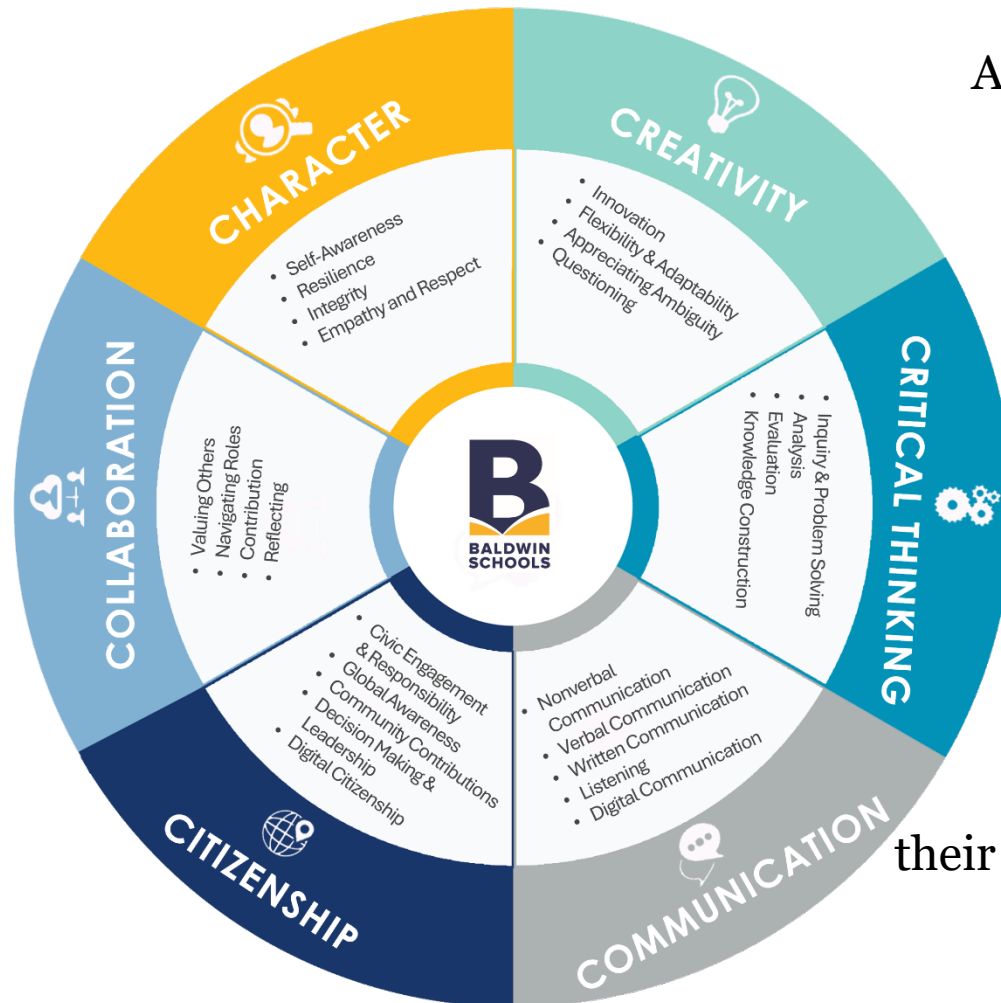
A

CHARACTER

• Self-Awareness
• Resilience
• Integrity
• Empathy and Respect

CREATIVITY

• Innovation
• Flexibility & Adaptability
• Appreciating Ambiguity
• Questioning

CRITICAL THINKING

• Inquiry & Problem Solving
• Analysis
• Evaluation
• Knowledge Construction

COMMUNICATION

• Nonverbal Communication
• Verbal Communication
• Written Communication
• Listening
• Digital Communication

CITIZENSHIP

• Civic Engagement & Responsibility
• Global Awareness
• Community Contributions
• Decision Making & Leadership
• Digital Citizenship

COLLABORATION

• Valuing Others
• Navigating Roles
• Contribution
• Reflecting

B
BALDWIN SCHOOLS

their